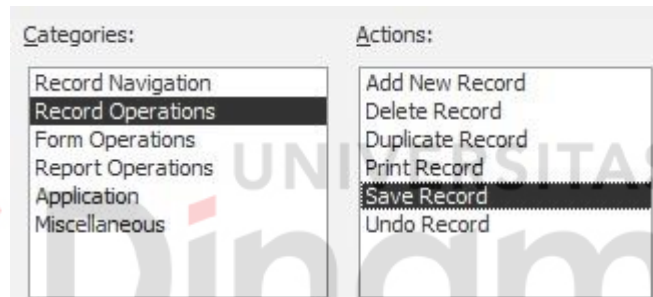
Categories:

Record Navigation
Record Operations
Form Operations
Report Operations
Application
Miscellaneous

Actions:

Add New Record
Delete Record
Duplicate Record
Print Record
Save Record
Undo Record

UNIVERSITAS
Dinam